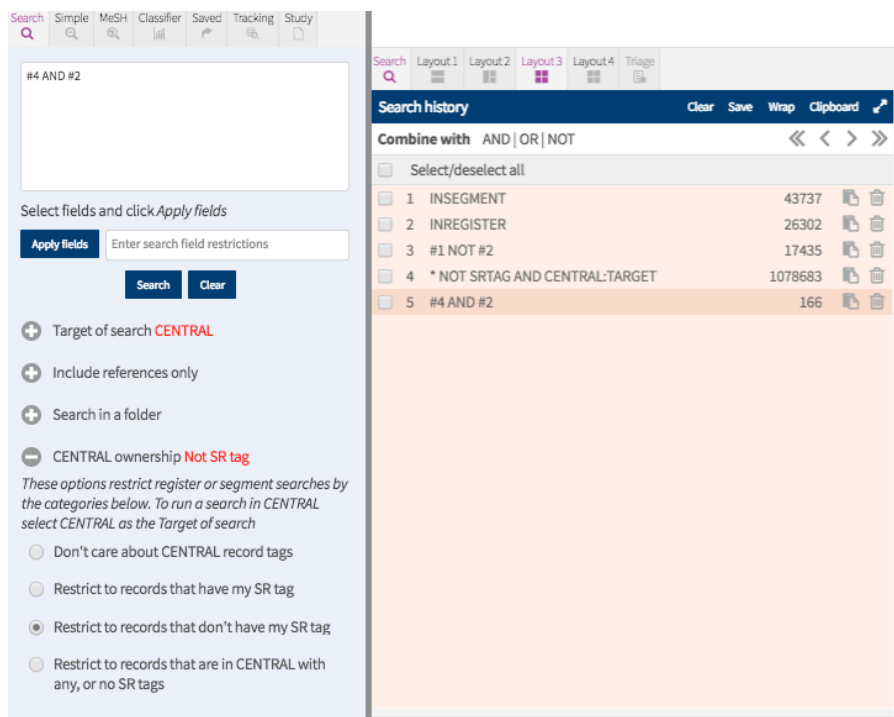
Search Simple MeSH Classifier Saved Tracking Study

#4 AND #2

Select fields and click *Apply fields*

Apply fields Enter search field restrictions

Search Clear

Target of search CENTRAL

Include references only

Search in a folder

CENTRAL ownership Not SR tag

*These options restrict register or segment searches by the categories below. To run a search in CENTRAL select CENTRAL as the Target of search*

Don't care about CENTRAL record tags

Restrict to records that have my SR tag

Restrict to records that don't have my SR tag

Restrict to records that are in CENTRAL with any, or no SR tags

Search Layout 1 Layout 2 Layout 3 Layout 4 Triage

Search history Clear Save Wrap Clipboard

Combine with AND | OR | NOT

Select/deselect all

| | | |
|---|---|---|
| 1 | INSEGMENT | 43737 |
| 2 | INREGISTER | 26302 |
| 3 | #1 NOT #2 | 17435 |
| 4 | * NOT SRTAG AND CENTRAL:TARGET | 1078683 |
| 5 | #4 AND #2 | 166 |